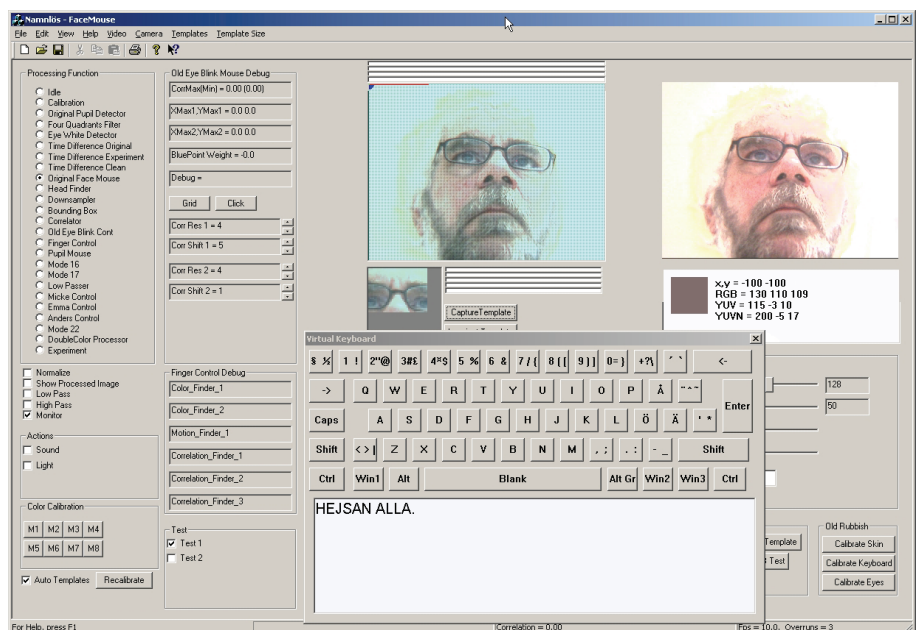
Namnlös - FaceMouse

File Edit View Help Video Camera Templates Template Size

Processing Function
Idle
Calibration
Original Pupil Detector
Four Quadrants Filter
Eye White Detector
Time Difference Original
Time Difference Experiment
Time Difference Clean
Original Face Mouse
Head Finder
Downsampler
Bounding Box
Correlator
Old Eye Blink Cont
Finger Control
Pupil Mouse
Mode 16
Mode 17
Low Passer
Micke Control
Emma Control
Anders Control
Mode 22
DoubleColor Processor
Experiment

Normalize
Show Processed Image
Low Pass
High Pass
Monitor

Actions
Sound
Light

Color Calibration
M1 M2 M3 M4
M5 M6 M7 M8

Auto Templates Recalibrate

Old Eye Blink Mouse Debug
CorrMax(Min) = 0.00 (0.00)
XMax1,YMax1 = 0.0 0.0
XMax2,YMax2 = 0.0 0.0
BluePoint Weight = -0.0
Debug =
Grid Click
Corr Res 1 = 4
Corr Shift 1 = 5
Corr Res 2 = 4
Corr Shift 2 = 1

Finger Control Debug
Color_Finder_1
Color_Finder_2
Motion_Finder_1
Correlation_Finder_1
Correlation_Finder_2
Correlation_Finder_3

Test
Test 1
Test 2

CaptureTemplate

x,y = -100 -100
RGB = 130 110 109
YUV = 115 -3 10
YUVN = 200 -5 17

128
50

Virtual Keyboard
$ ½ 1 ! 2"@ 3#£ 4¤$ 5 % 6 & 7 / { 8 ( [ 9 ) ] 0 = } +?\ ´ ` <-
-> Q W E R T Y U I O P Å ¨^~ Enter
Caps A S D F G H J K L Ö Ä ' *
Shift < > | Z X C V B N M , ; . : - _ Shift
Ctrl Win1 Alt Blank Alt Gr Win2 Win3 Ctrl

HEJSAN ALLA.

Template
Test

Old Rubbish
Calibrate Skin
Calibrate Keyboard
Calibrate Eyes

For Help, press F1
Correlation = 0.00
Fps = 10.0, Overruns = 3